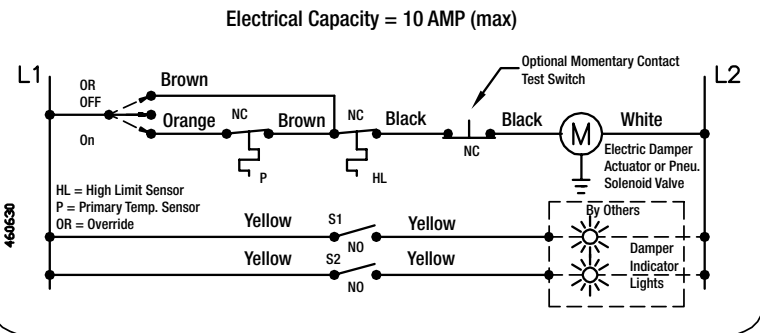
Electrical Capacity = 10 AMP (max)

L1

L2

OR
OFF

On

Brown

Orange

NC

Brown

NC

Black

Optional Momentary Contact
Test Switch

NC

Black

M

White

Electric Damper
Actuator or Pneu.
Solenoid Valve

P

HL

HL = High Limit Sensor
P = Primary Temp. Sensor
OR = Override

460630

Yellow

S1

NO

Yellow

By Others

Yellow

S2

NO

Yellow

Damper
Indicator
Lights